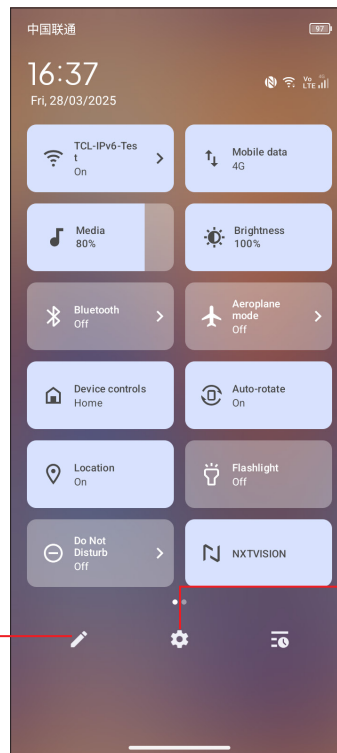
中国联通

97

16:37

Fri, 28/03/2025

Vo LTE

TCL-IPv6-Test
On

Mobile data
4G

Media
80%

Brightness
100%

Bluetooth
Off

Aeroplane mode
Off

Device controls
Home

Auto-rotate
On

Location
On

Flashlight
Off

Do Not Disturb
Off

NXTVISION